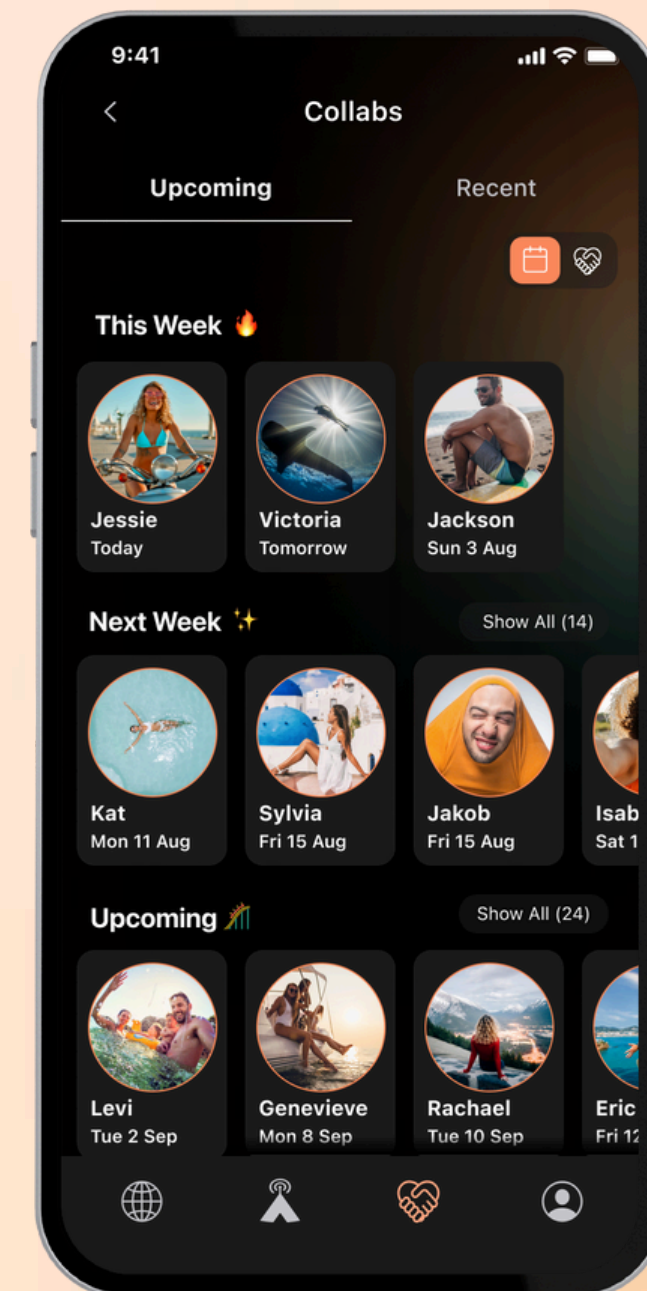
9:41

Collabs

Upcoming

Recent

This Week 🔥

Jessie
Today

Victoria
Tomorrow

Jackson
Sun 3 Aug

Next Week ✨

Show All (14)

Kat
Mon 11 Aug

Sylvia
Fri 15 Aug

Jakob
Fri 15 Aug

Isab
Sat 1

Upcoming 🎢

Show All (24)

Levi
Tue 2 Sep

Genevieve
Mon 8 Sep

Rachael
Tue 10 Sep

Eric
Fri 12